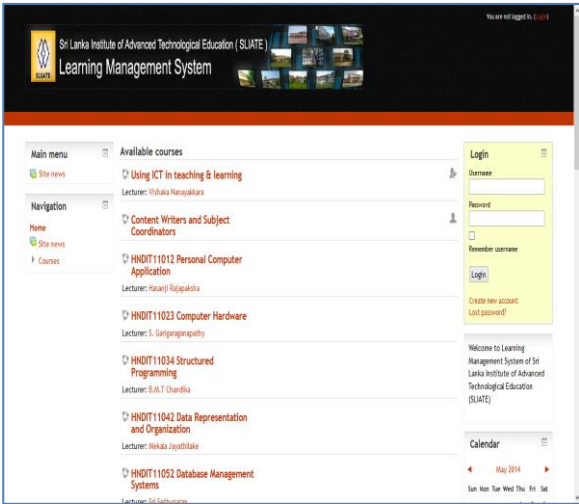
You are not logged in. (Login)

SLIATE

Sri Lanka Institute of Advanced Technological Education ( SLIATE )
Learning Management System

Main menu

Site news

Navigation

Home

Site news

Courses

Available courses

Using ICT in teaching & learning
Lecturer: Vishaka Nanayakkara

Content Writers and Subject Coordinators

HNDIT11012 Personal Computer Application
Lecturer: Hasanji Rajapaksha

HNDIT11023 Computer Hardware
Lecturer: S. Ganganapathy

HNDIT11034 Structured Programming
Lecturer: B.M.T Chandika

HNDIT11042 Data Representation and Organization
Lecturer: Mekala Jayathilake

HNDIT11052 Database Management Systems
Lecturer: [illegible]

Login

Username

Password

Remember username

Login

Create new account
Lost password?

Welcome to Learning Management System of Sri Lanka Institute of Advanced Technological Education (SLIATE)

Calendar

◄ May 2014 ►

Sun Mon Tue Wed Thu Fri Sat